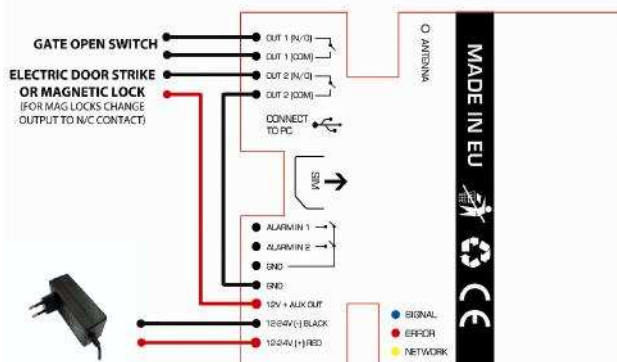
GATE OPEN SWITCH

ELECTRIC DOOR STRIKE OR MAGNETIC LOCK
(FOR MAG LOCKS CHANGE OUTPUT TO N/C CONTACT)

OUT 1 (N/O)
OUT 1 (COM)
OUT 2 (N/O)
OUT 2 (COM)

ANTENNA

CONNECT TO PC

SIM

ALARM IN 1
ALARM IN 2
GND
GND
12V + AUX OUT
12-24V (-) BLACK
12-24V (+) RED

SIGNAL
ERROR
NETWORK

MADE IN EU

CE